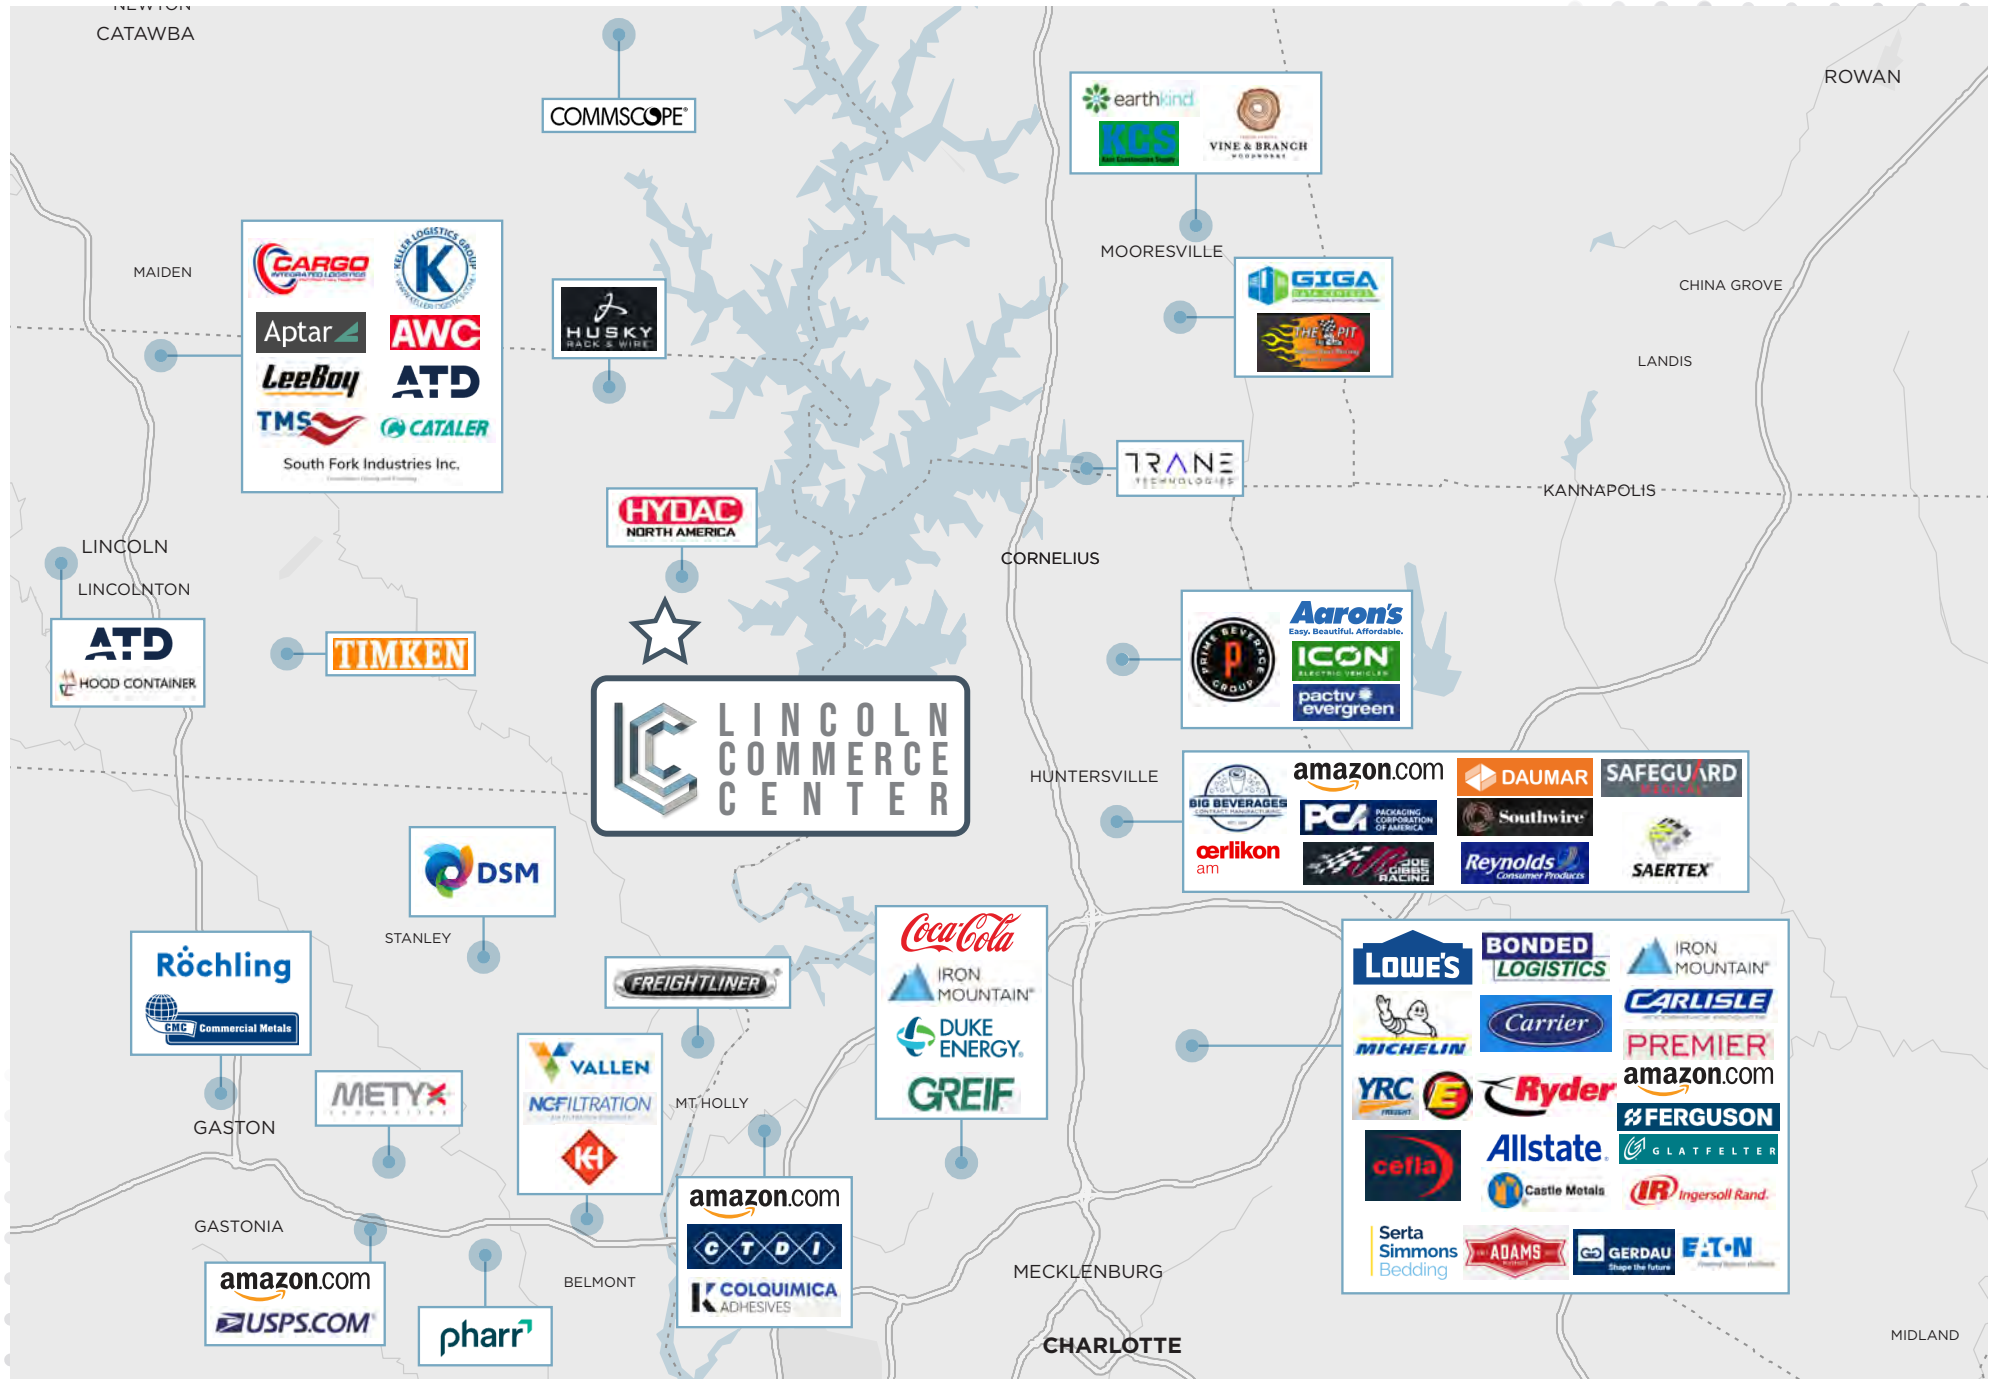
NEWTON
CATAWBA

COMMSCOPE

earthkind
KCS
VINE & BRANCH

ROWAN

MAIDEN

CARGO
K
Aptar
AWC
LeeBoy
ATD
TMS
CATALER
South Fork Industries Inc.

HUSKY RACK & WIRE

MOORESVILLE

GIGA

THE PIT

CHINA GROVE

LANDIS

TRANE TECHNOLOGIES

KANNAPOLIS

HYDAC NORTH AMERICA

CORNELIUS

LINCOLN

LINCOLNTON

ATD
HOOD CONTAINER

TIMKEN

LINCOLN COMMERCE CENTER

PRIME BEVERAGE GROUP
Aaron's Easy. Beautiful. Affordable.
ICON ELECTRIC VEHICLES
pactiv evergreen

HUNTERSVILLE

BIG BEVERAGES
amazon.com
DAUMAR
SAFEGUARD
PCA PACKAGING CORPORATION OF AMERICA
Southwire
oerlikon am
JOE GIBBS RACING
Reynolds Consumer Products
SAERTEX

DSM

STANLEY

Röchling
CMC Commercial Metals

FREIGHTLINER

Coca-Cola
IRON MOUNTAIN
DUKE ENERGY
GREIF

LOWE'S
BONDED LOGISTICS
IRON MOUNTAIN
MICHELIN
Carrier
CARLISLE
PREMIER
amazon.com
YRC FREIGHT
Ryder
FERGUSON
cella
Allstate
GLATFELTER
Castle Metals
IR Ingersoll Rand
Serta Simmons Bedding
ADAMS
GERDAU
EATON

METYX

VALLEN
NCFILTRATION
KI

MT. HOLLY

GASTON

GASTONIA

amazon.com
USPS.COM

pharr

BELMONT

amazon.com
CTDI
COLQUIMICA ADHESIVES

MECKLENBURG

CHARLOTTE

MIDLAND